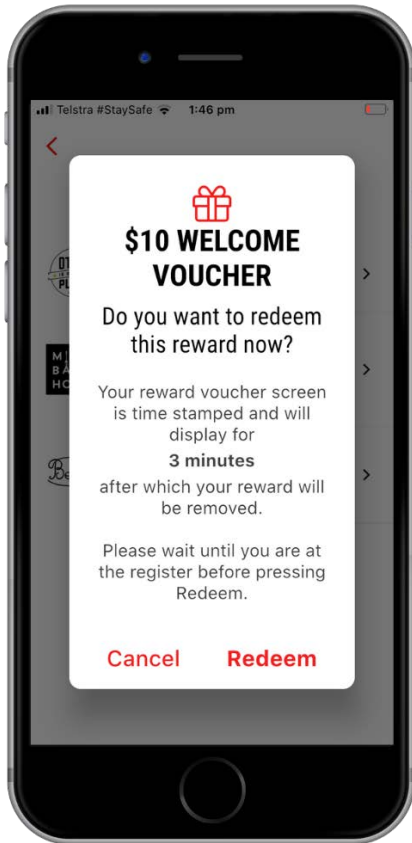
Telstra #StaySafe 1:46 pm

$10 WELCOME VOUCHER

Do you want to redeem this reward now?

Your reward voucher screen is time stamped and will display for

3 minutes

after which your reward will be removed.

Please wait until you are at the register before pressing Redeem.

Cancel Redeem